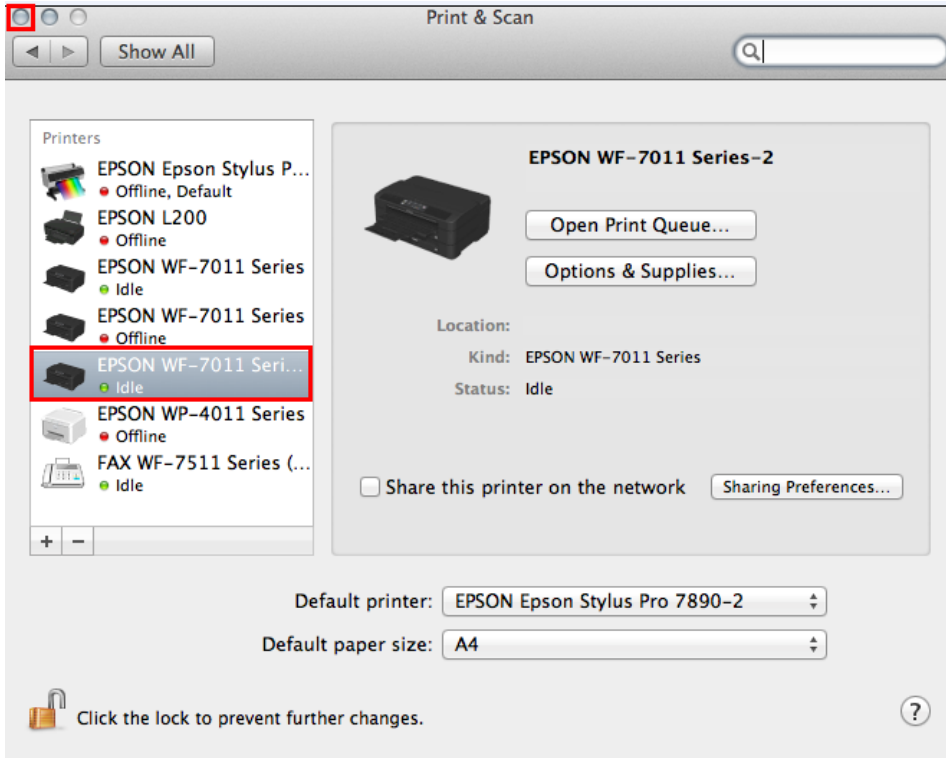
Print & Scan

Show All

Printers

EPSON Epson Stylus P...
Offline, Default

EPSON L200
Offline

EPSON WF-7011 Series
Idle

EPSON WF-7011 Series
Offline

EPSON WF-7011 Seri...
Idle

EPSON WP-4011 Series
Offline

FAX WF-7511 Series (...
Idle

+ −

EPSON WF-7011 Series-2

Open Print Queue...

Options & Supplies...

Location:
Kind: EPSON WF-7011 Series
Status: Idle

Share this printer on the network

Sharing Preferences...

Default printer: EPSON Epson Stylus Pro 7890-2

Default paper size: A4

Click the lock to prevent further changes.

?